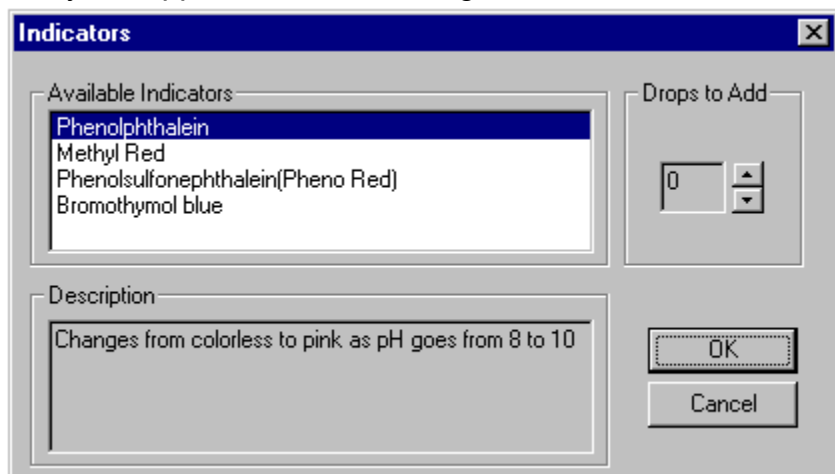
Indicators

Available Indicators

Phenolphthalein
Methyl Red
Phenolsulfonephthalein(Pheno Red)
Bromothymol blue

Drops to Add

0

Description

Changes from colorless to pink as pH goes from 8 to 10

OK

Cancel